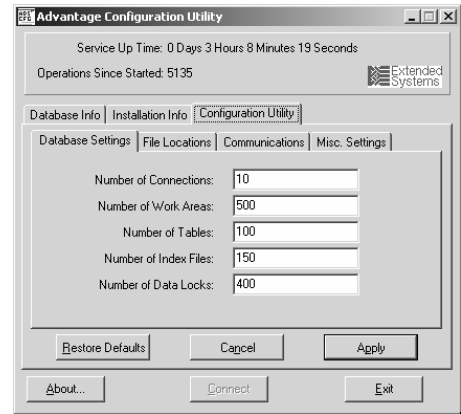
Advantage Configuration Utility

Service Up Time: 0 Days 3 Hours 8 Minutes 19 Seconds

Operations Since Started: 5135

Extended Systems

Database Info | Installation Info | Configuration Utility

Database Settings | File Locations | Communications | Misc. Settings

Number of Connections: 10

Number of Work Areas: 500

Number of Tables: 100

Number of Index Files: 150

Number of Data Locks: 400

Restore Defaults | Cancel | Apply

About... | Connect | Exit